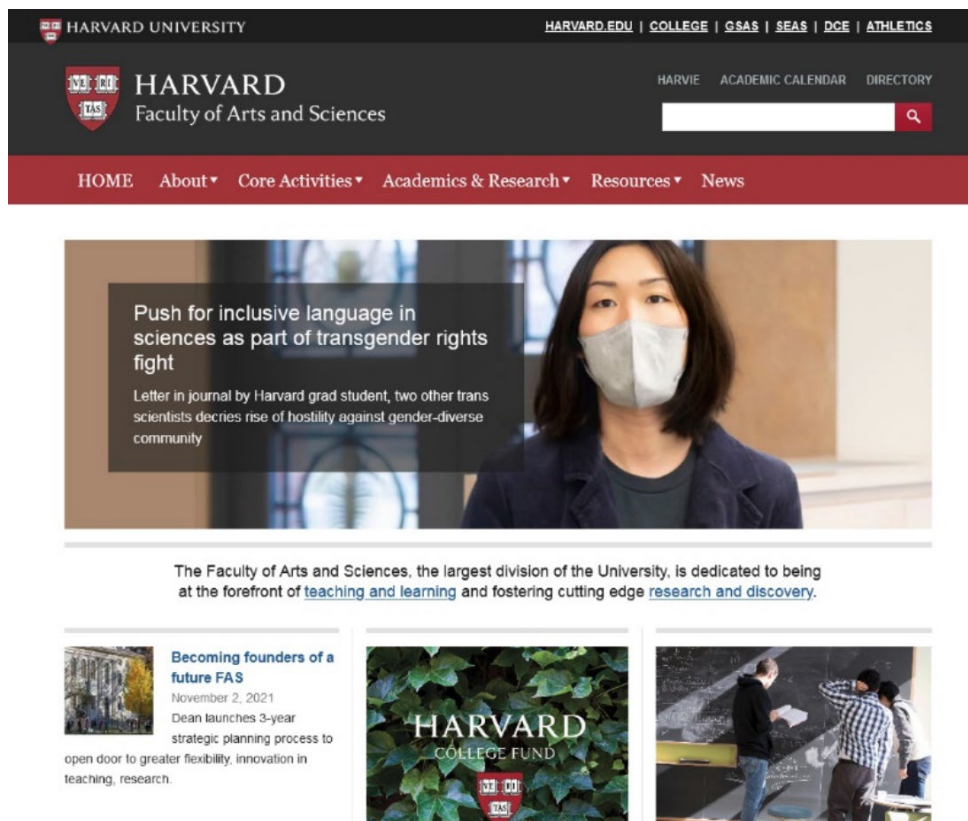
HARVARD UNIVERSITY

HARVARD.EDU | COLLEGE | GSAS | SEAS | DCE | ATHLETICS

VE RI TAS

HARVARD
Faculty of Arts and Sciences

HARVIE ACADEMIC CALENDAR DIRECTORY

HOME About ▾ Core Activities ▾ Academics & Research ▾ Resources ▾ News

Push for inclusive language in sciences as part of transgender rights fight

Letter in journal by Harvard grad student, two other trans scientists decries rise of hostility against gender-diverse community

The Faculty of Arts and Sciences, the largest division of the University, is dedicated to being at the forefront of teaching and learning and fostering cutting edge research and discovery.

Becoming founders of a future FAS

November 2, 2021

Dean launches 3-year strategic planning process to open door to greater flexibility, innovation in teaching, research.

HARVARD
COLLEGE FUND

VE RI TAS